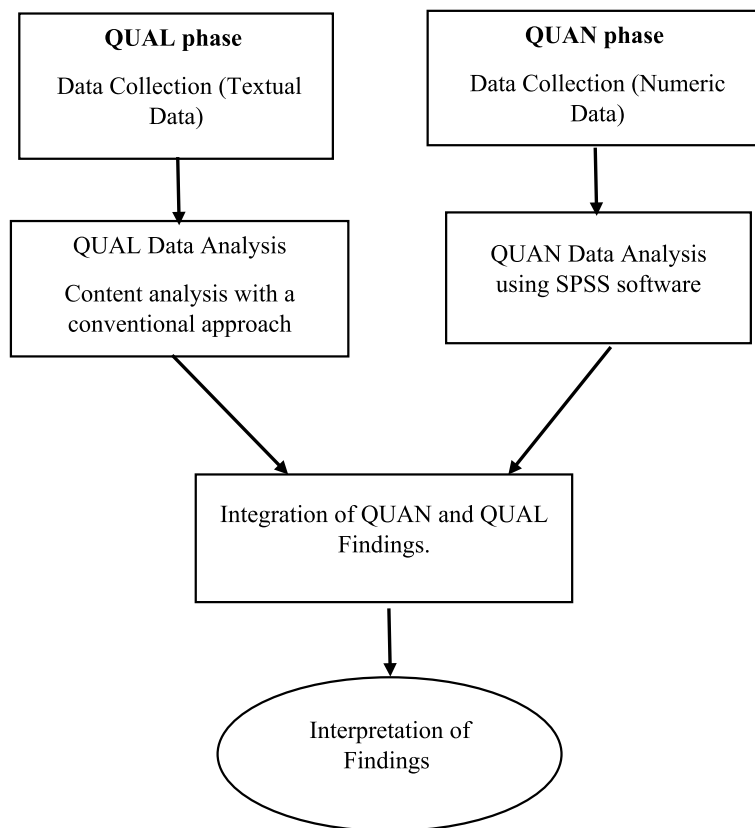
QUAL phase

Data Collection (Textual Data)

QUAN phase

Data Collection (Numeric Data)

QUAL Data Analysis

Content analysis with a conventional approach

QUAN Data Analysis using SPSS software

Integration of QUAN and QUAL Findings.

Interpretation of Findings